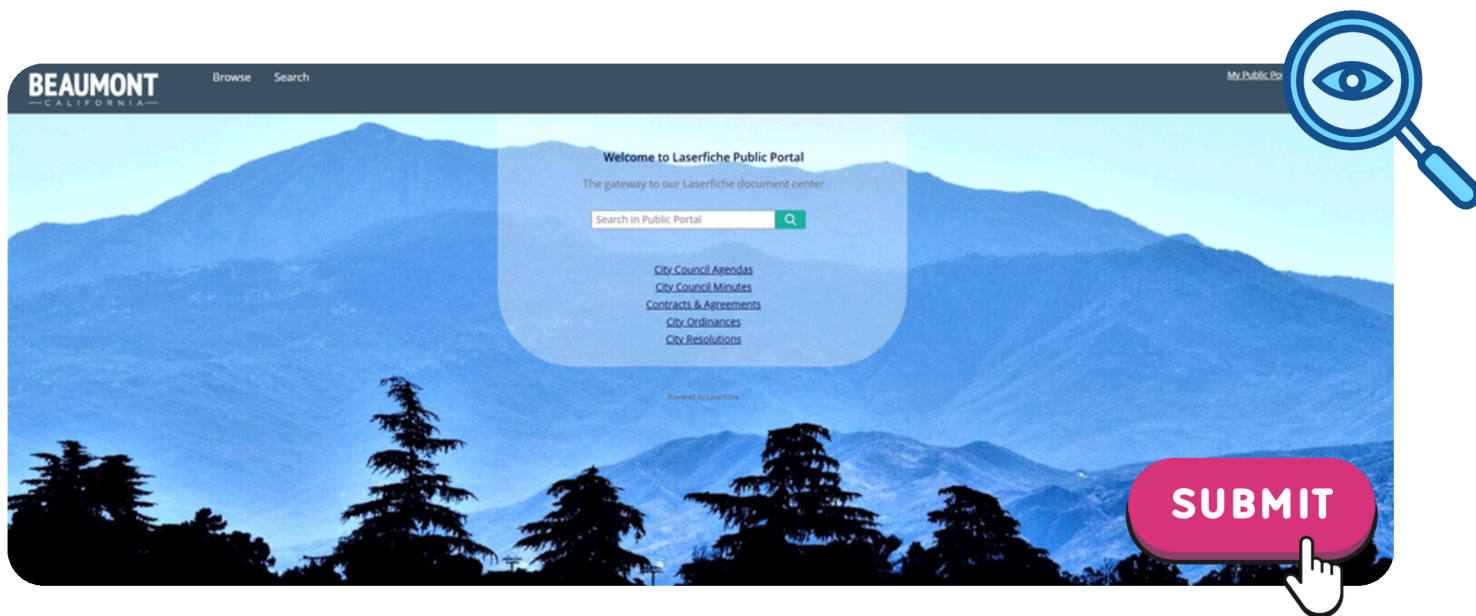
BEAUMONT
CALIFORNIA

Browse Search

My Public Po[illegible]

Welcome to Laserfiche Public Portal

The gateway to our Laserfiche document center

Search in Public Portal

City Council Agendas
City Council Minutes
Contracts & Agreements
City Ordinances
City Resolutions

Powered by Laserfiche

SUBMIT